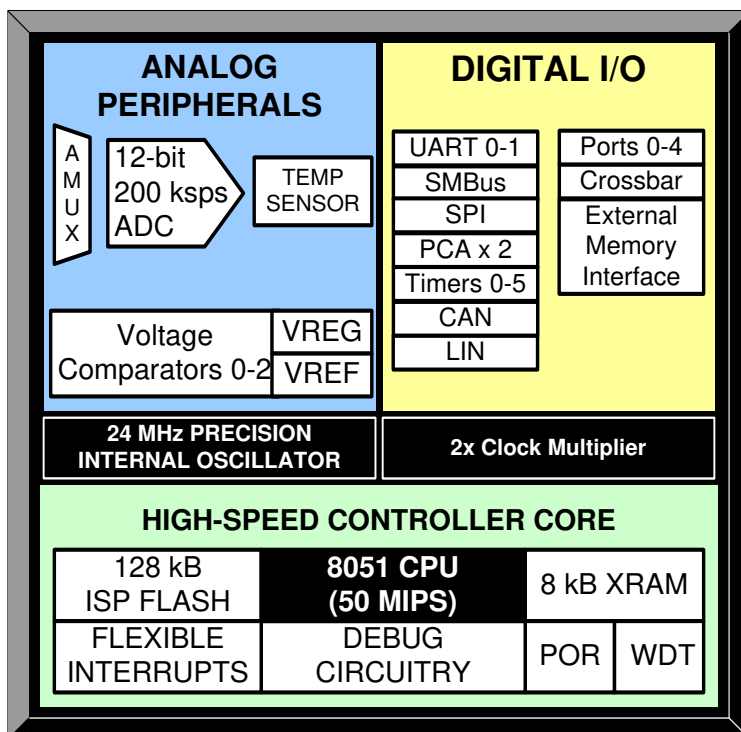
ANALOG PERIPHERALS

A M U X

12-bit 200 ksps ADC

TEMP SENSOR

Voltage Comparators 0-2

VREG

VREF

DIGITAL I/O

UART 0-1
SMBus
SPI
PCA x 2
Timers 0-5
CAN
LIN

Ports 0-4
Crossbar
External Memory Interface

24 MHz PRECISION INTERNAL OSCILLATOR

2x Clock Multiplier

HIGH-SPEED CONTROLLER CORE

128 kB ISP FLASH

8051 CPU (50 MIPS)

8 kB XRAM

FLEXIBLE INTERRUPTS

DEBUG CIRCUITRY

POR

WDT